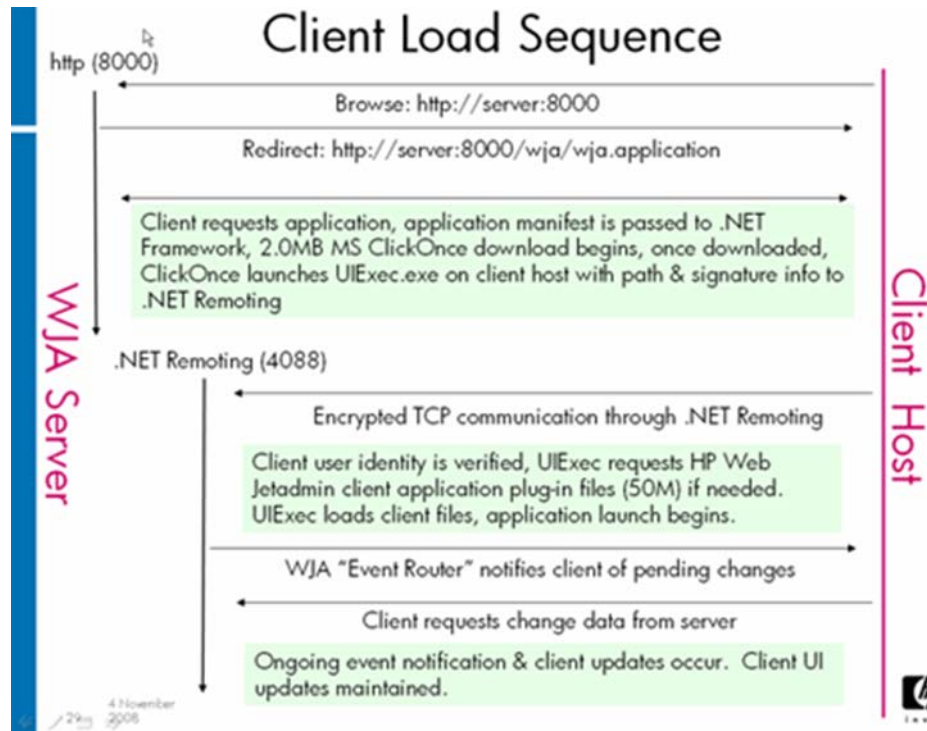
Client Load Sequence

http (8000)

Browse: http://server:8000

Redirect: http://server:8000/wja/wja.application

Client requests application, application manifest is passed to .NET Framework, 2.0MB MS ClickOnce download begins, once downloaded, ClickOnce launches UIExec.exe on client host with path & signature info to .NET Remoting

WJA Server

Client Host

.NET Remoting (4088)

Encrypted TCP communication through .NET Remoting

Client user identity is verified, UIExec requests HP Web Jetadmin client application plug-in files (50M) if needed. UIExec loads client files, application launch begins.

WJA "Event Router" notifies client of pending changes

Client requests change data from server

Ongoing event notification & client updates occur. Client UI updates maintained.

29 4 November 2008